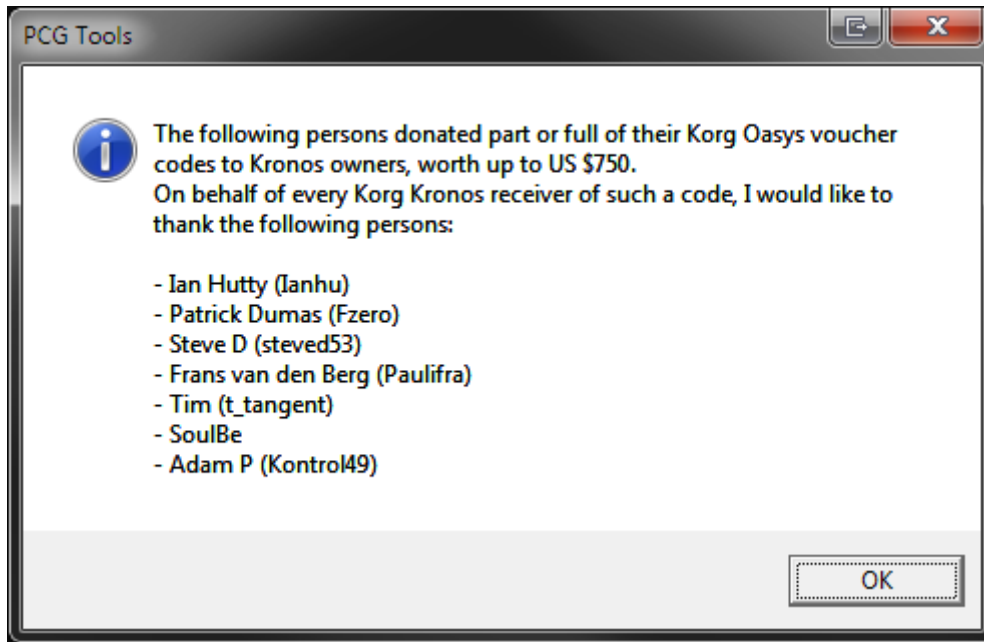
PCG Tools

The following persons donated part or full of their Korg Oasys voucher codes to Kronos owners, worth up to US $750.
On behalf of every Korg Kronos receiver of such a code, I would like to thank the following persons:

- Ian Hutty (Ianhu)
- Patrick Dumas (Fzero)
- Steve D (steved53)
- Frans van den Berg (Paulifra)
- Tim (t_tangent)
- SoulBe
- Adam P (Kontrol49)

OK